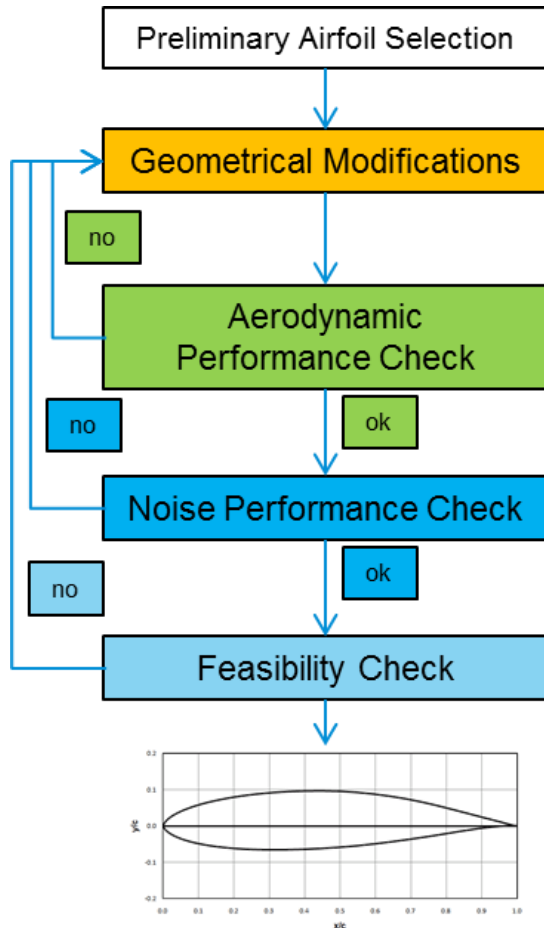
Preliminary Airfoil Selection

Geometrical Modifications

no

Aerodynamic Performance Check

no

ok

Noise Performance Check

no

ok

Feasibility Check

0.2
0.1
0.0
-0.1
-0.2
y/c
0.0 0.1 0.2 0.3 0.4 0.5 0.6 0.7 0.8 0.9 1.0
x/c